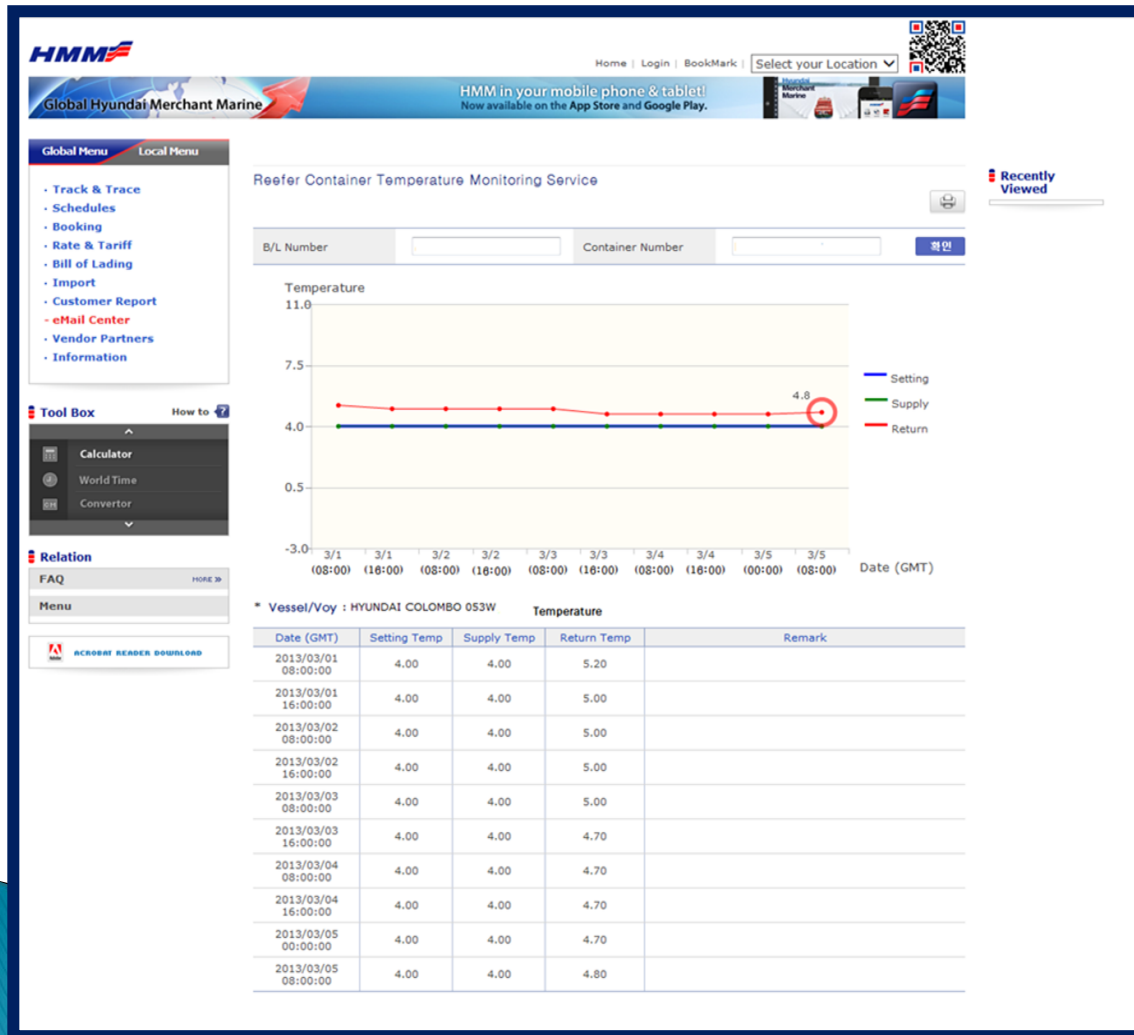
HMM

Home | Login | BookMark | Select your Location

Global Hyundai Merchant Marine

HMM in your mobile phone & tablet!
Now available on the App Store and Google Play.

Global Menu Local Menu

· Track & Trace
· Schedules
· Booking
· Rate & Tariff
· Bill of Lading
· Import
· Customer Report
· eMail Center
· Vendor Partners
· Information

Tool Box How to

Calculator
World Time
Convertor

Relation
FAQ MORE
Menu

ACROBAT READER DOWNLOAD

Reefer Container Temperature Monitoring Service

Recently Viewed

B/L Number | Container Number | 확인

Temperature
11.0
7.5
4.0
0.5
-3.0
4.8
Setting
Supply
Return
3/1 (08:00) 3/1 (16:00) 3/2 (08:00) 3/2 (16:00) 3/3 (08:00) 3/3 (16:00) 3/4 (08:00) 3/4 (16:00) 3/5 (00:00) 3/5 (08:00)
Date (GMT)

* Vessel/Voy : HYUNDAI COLOMBO 053W Temperature

| Date (GMT) | Setting Temp | Supply Temp | Return Temp | Remark |
|---|---|---|---|---|
| 2013/03/01 08:00:00 | 4.00 | 4.00 | 5.20 | |
| 2013/03/01 16:00:00 | 4.00 | 4.00 | 5.00 | |
| 2013/03/02 08:00:00 | 4.00 | 4.00 | 5.00 | |
| 2013/03/02 16:00:00 | 4.00 | 4.00 | 5.00 | |
| 2013/03/03 08:00:00 | 4.00 | 4.00 | 5.00 | |
| 2013/03/03 16:00:00 | 4.00 | 4.00 | 4.70 | |
| 2013/03/04 08:00:00 | 4.00 | 4.00 | 4.70 | |
| 2013/03/04 16:00:00 | 4.00 | 4.00 | 4.70 | |
| 2013/03/05 00:00:00 | 4.00 | 4.00 | 4.70 | |
| 2013/03/05 08:00:00 | 4.00 | 4.00 | 4.80 | |